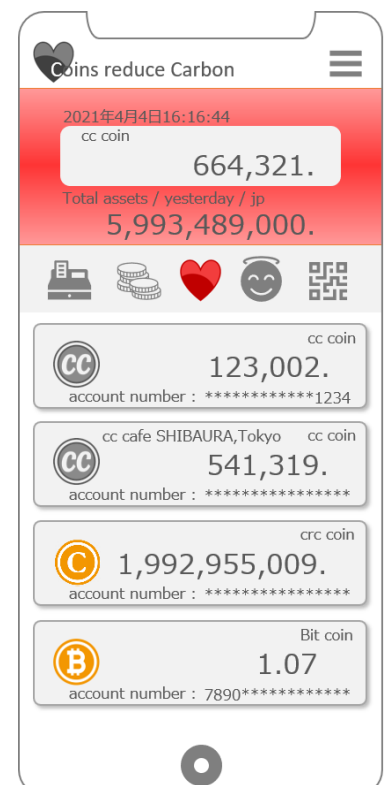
Coins reduce Carbon

2021年4月4日16:16:44

cc coin

664,321.

Total assets / yesterday / jp

5,993,489,000.

cc coin

123,002.

account number : ************1234

cc cafe SHIBAURA,Tokyo

cc coin

541,319.

account number : ****************

crc coin

1,992,955,009.

account number : ****************

Bit coin

1.07

account number : 7890************